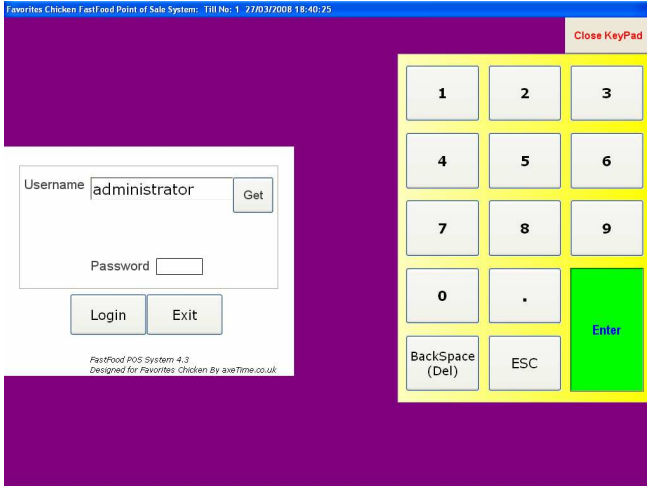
Favorites Chicken FastFood Point of Sale System: Till No: 1 27/03/2008 18:40:25

Close KeyPad

Username administrator Get

Password

Login Exit

FastFood POS System 4.3
Designed for Favorites Chicken By axeTime.co.uk

1 2 3
4 5 6
7 8 9
0 .
Enter
BackSpace (Del) ESC